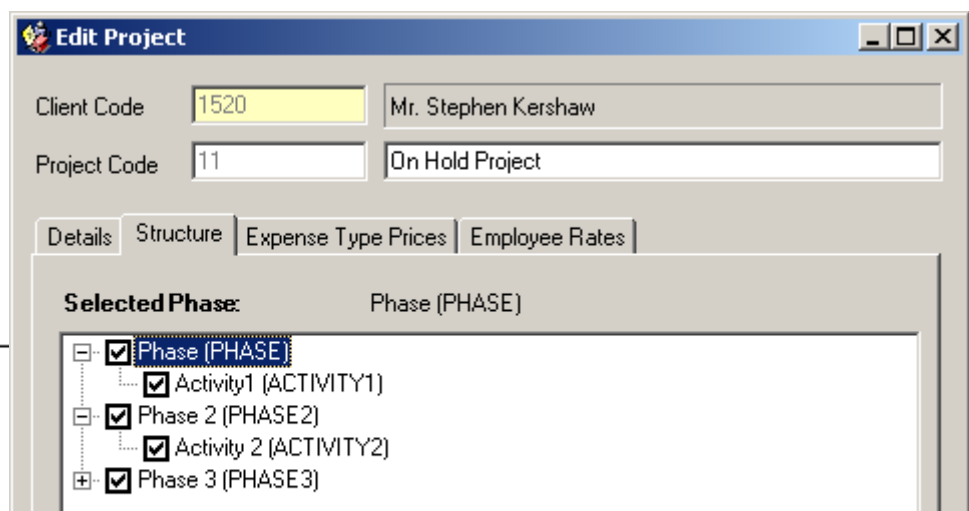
Edit Project

Client Code 1520 Mr. Stephen Kershaw

Project Code 11 On Hold Project

Details | Structure | Expense Type Prices | Employee Rates

Selected Phase: Phase (PHASE)

Phase (PHASE)
Activity1 (ACTIVITY1)
Phase 2 (PHASE2)
Activity 2 (ACTIVITY2)
Phase 3 (PHASE3)